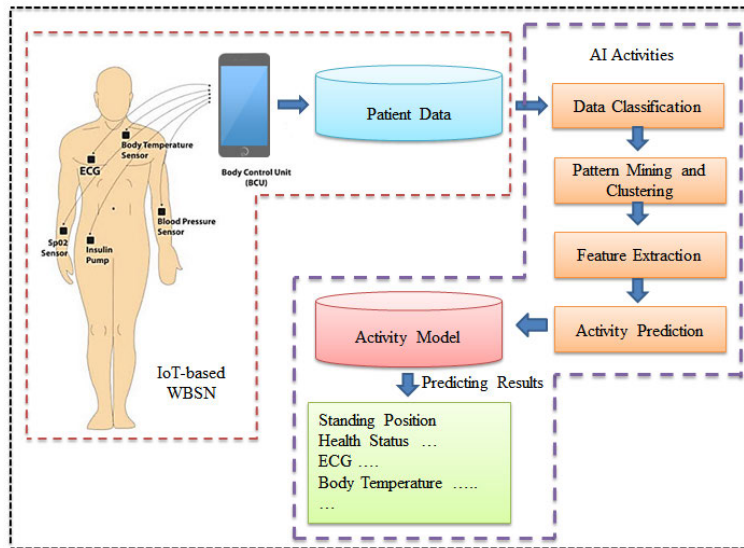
Body Temperature Sensor

ECG

Sp02 Sensor

Insulin Pump

Blood Pressure Sensor

Body Control Unit (BCU)

Patient Data

AI Activities

Data Classification

Pattern Mining and Clustering

Feature Extraction

Activity Prediction

Activity Model

IoT-based WBSN

Predicting Results

Standing Position
Health Status …
ECG ….
Body Temperature …..
…